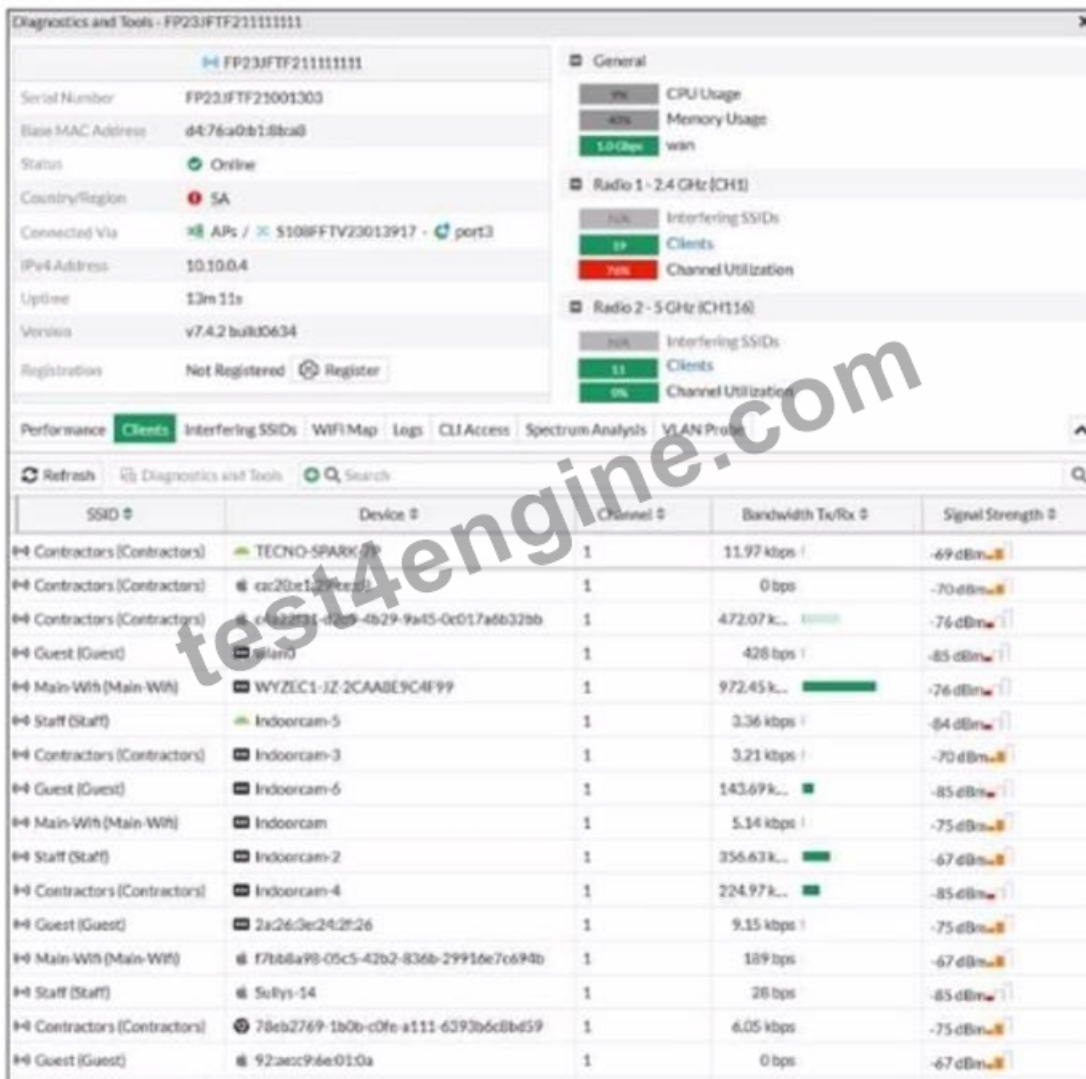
Diagnostics and Tools - FP23JFTF211111111

FP23JFTF211111111

Serial Number FP23JFTF21001303
Base MAC Address d4:76:a0:b1:8b:a8
Status Online
Country/Region SA
Connected Via APs / S108FFTV23013917 - port3
IPv4 Address 10.10.0.4
Uptime 13m 11s
Version v7.4.2 build0634
Registration Not Registered Register

General
1% CPU Usage
40% Memory Usage
1.0 Gbps wan

Radio 1 - 2.4 GHz (CH1)
N/A Interfering SSIDs
19 Clients
76% Channel Utilization

Radio 2 - 5 GHz (CH116)
N/A Interfering SSIDs
11 Clients
0% Channel Utilization

test4engine.com

Performance Clients Interfering SSIDs WiFi Map Logs CLI Access Spectrum Analysis VLAN Probe

Refresh Diagnostics and Tools Search

| SSID ⇕ | Device ⇕ | Channel ⇕ | Bandwidth Tx/Rx ⇕ | Signal Strength ⇕ |
|---|---|---|---|---|
| Contractors (Contractors) | TECNO-SPARK-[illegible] | 1 | 11.97 kbps | -69 dBm |
| Contractors (Contractors) | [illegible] | 1 | 0 bps | -70 dBm |
| Contractors (Contractors) | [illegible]-4b29-9a45-0c017a6b32bb | 1 | 472.07 k... | -76 dBm |
| Guest (Guest) | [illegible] | 1 | 428 bps | -85 dBm |
| Main-Wifi (Main-Wifi) | WYZEC1-JZ-2CAA8E9C4F99 | 1 | 972.45 k... | -76 dBm |
| Staff (Staff) | Indoorcam-5 | 1 | 3.36 kbps | -84 dBm |
| Contractors (Contractors) | Indoorcam-3 | 1 | 3.21 kbps | -70 dBm |
| Guest (Guest) | Indoorcam-6 | 1 | 143.69 k... | -85 dBm |
| Main-Wifi (Main-Wifi) | Indoorcam | 1 | 5.14 kbps | -75 dBm |
| Staff (Staff) | Indoorcam-2 | 1 | 356.63 k... | -67 dBm |
| Contractors (Contractors) | Indoorcam-4 | 1 | 224.97 k... | -85 dBm |
| Guest (Guest) | 2a:26:3e:24:2f:26 | 1 | 9.15 kbps | -75 dBm |
| Main-Wifi (Main-Wifi) | f7bb8a98-05c5-42b2-836b-29916e7c694b | 1 | 189 bps | -67 dBm |
| Staff (Staff) | Sullys-14 | 1 | 28 bps | -85 dBm |
| Contractors (Contractors) | 78eb2769-1b0b-c0fe-a111-6393b6c8bd59 | 1 | 6.05 kbps | -75 dBm |
| Guest (Guest) | 92:aecc9:6e:01:0a | 1 | 0 bps | -67 dBm |